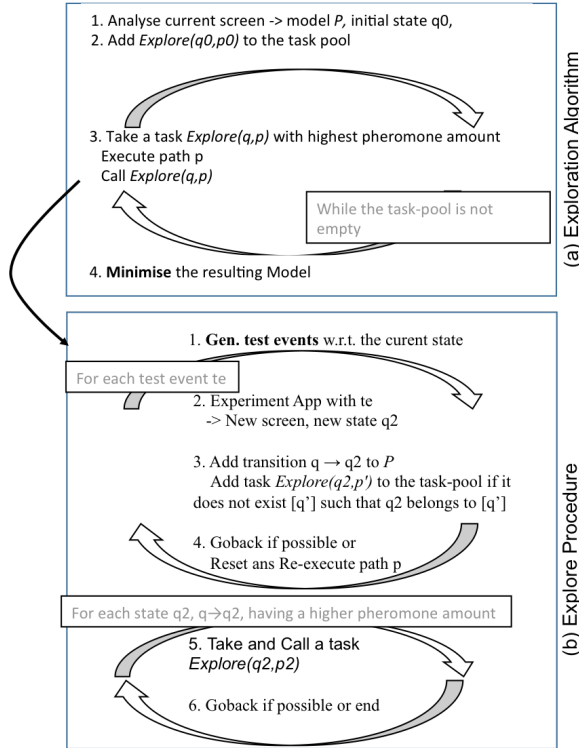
1. Analyse current screen -> model *P*, initial state q0,
2. Add *Explore(q0,p0)* to the task pool

3. Take a task *Explore(q,p)* with highest pheromone amount
Execute path p
Call *Explore(q,p)*

While the task-pool is not empty

4. **Minimise** the resulting Model

(a) Exploration Algorithm

1. **Gen. test events** w.r.t. the curent state

For each test event te

2. Experiment App with te
-> New screen, new state q2

3. Add transition q → q2 to *P*
Add task *Explore(q2,p')* to the task-pool if it does not exist [q'] such that q2 belongs to [q']

4. Goback if possible or
Reset ans Re-execute path p

For each state q2, q→q2, having a higher pheromone amount

5. Take and Call a task
*Explore(q2,p2)*

6. Goback if possible or end

(b) Explore Procedure